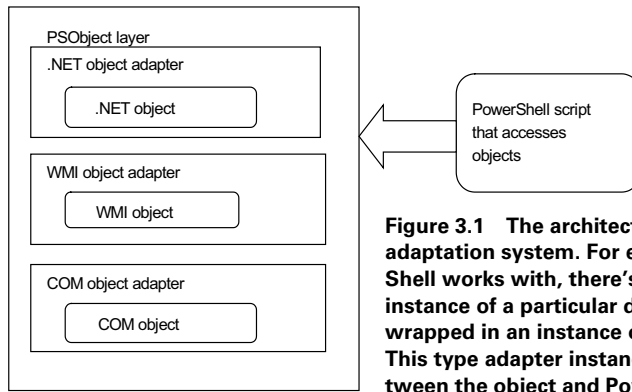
PSObject layer

.NET object adapter

.NET object

WMI object adapter

WMI object

COM object adapter

COM object

PowerShell script that accesses objects

Figure 3.1 The architect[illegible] adaptation system. For e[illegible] Shell works with, there's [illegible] instance of a particular d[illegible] wrapped in an instance o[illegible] This type adapter instan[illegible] tween the object and Po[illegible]